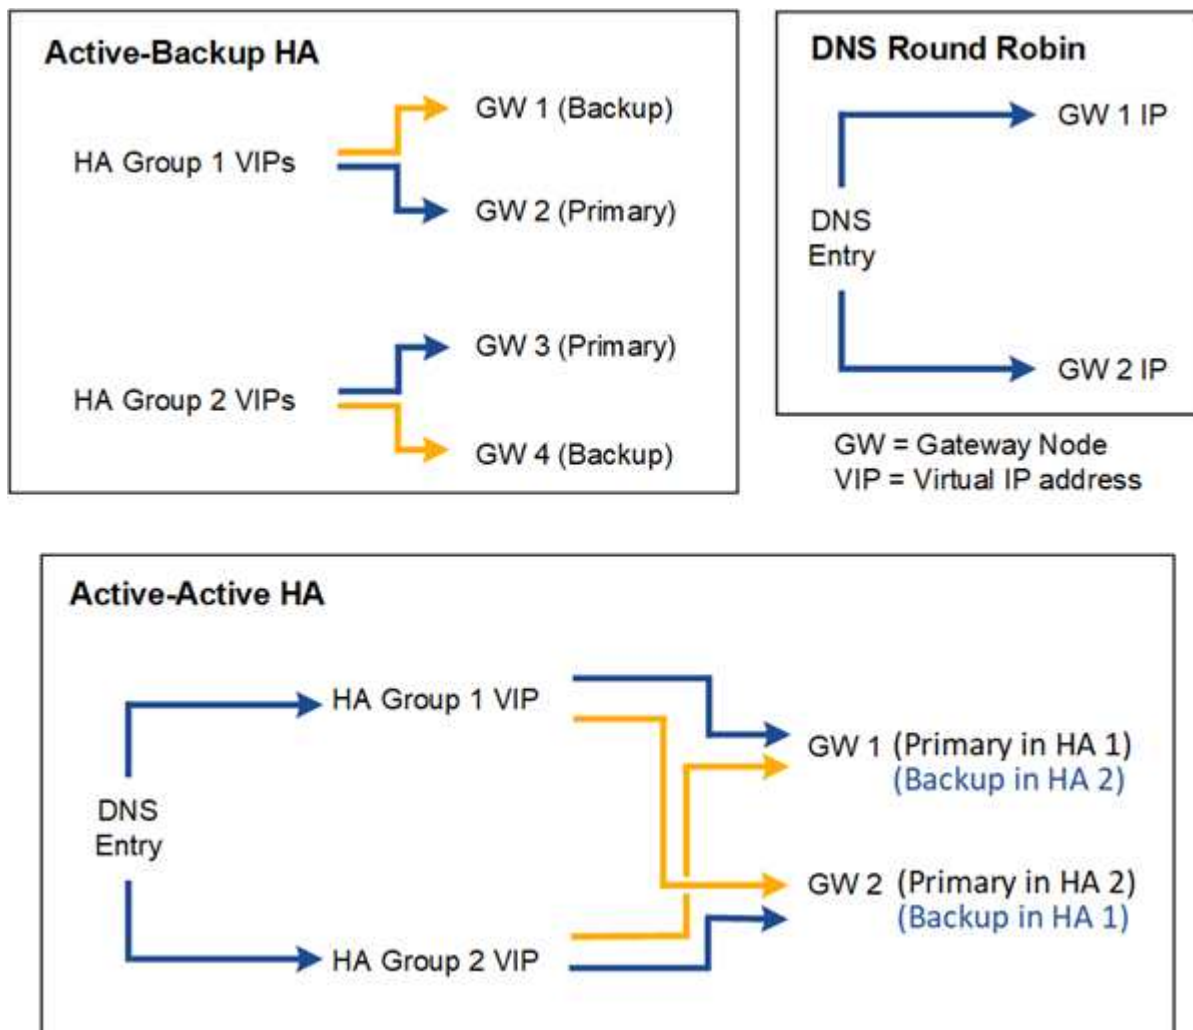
Active-Backup HA

HA Group 1 VIPs

GW 1 (Backup)

GW 2 (Primary)

HA Group 2 VIPs

GW 3 (Primary)

GW 4 (Backup)

DNS Round Robin

DNS Entry

GW 1 IP

GW 2 IP

GW = Gateway Node
VIP = Virtual IP address

Active-Active HA

DNS Entry

HA Group 1 VIP

HA Group 2 VIP

GW 1 (Primary in HA 1)
(Backup in HA 2)

GW 2 (Primary in HA 2)
(Backup in HA 1)